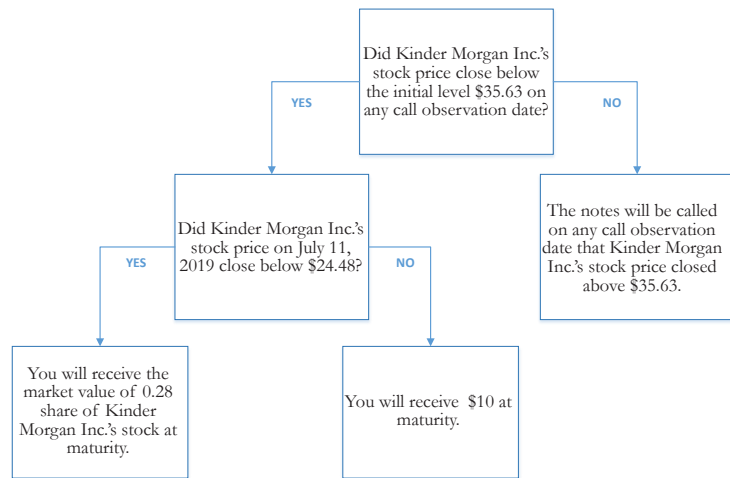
Did Kinder Morgan Inc.'s stock price close below the initial level $35.63 on any call observation date?

YES

NO

Did Kinder Morgan Inc.'s stock price on July 11, 2019 close below $24.48?

The notes will be called on any call observation date that Kinder Morgan Inc.'s stock price closed above $35.63.

YES

NO

You will receive the market value of 0.28 share of Kinder Morgan Inc.'s stock at maturity.

You will receive $10 at maturity.